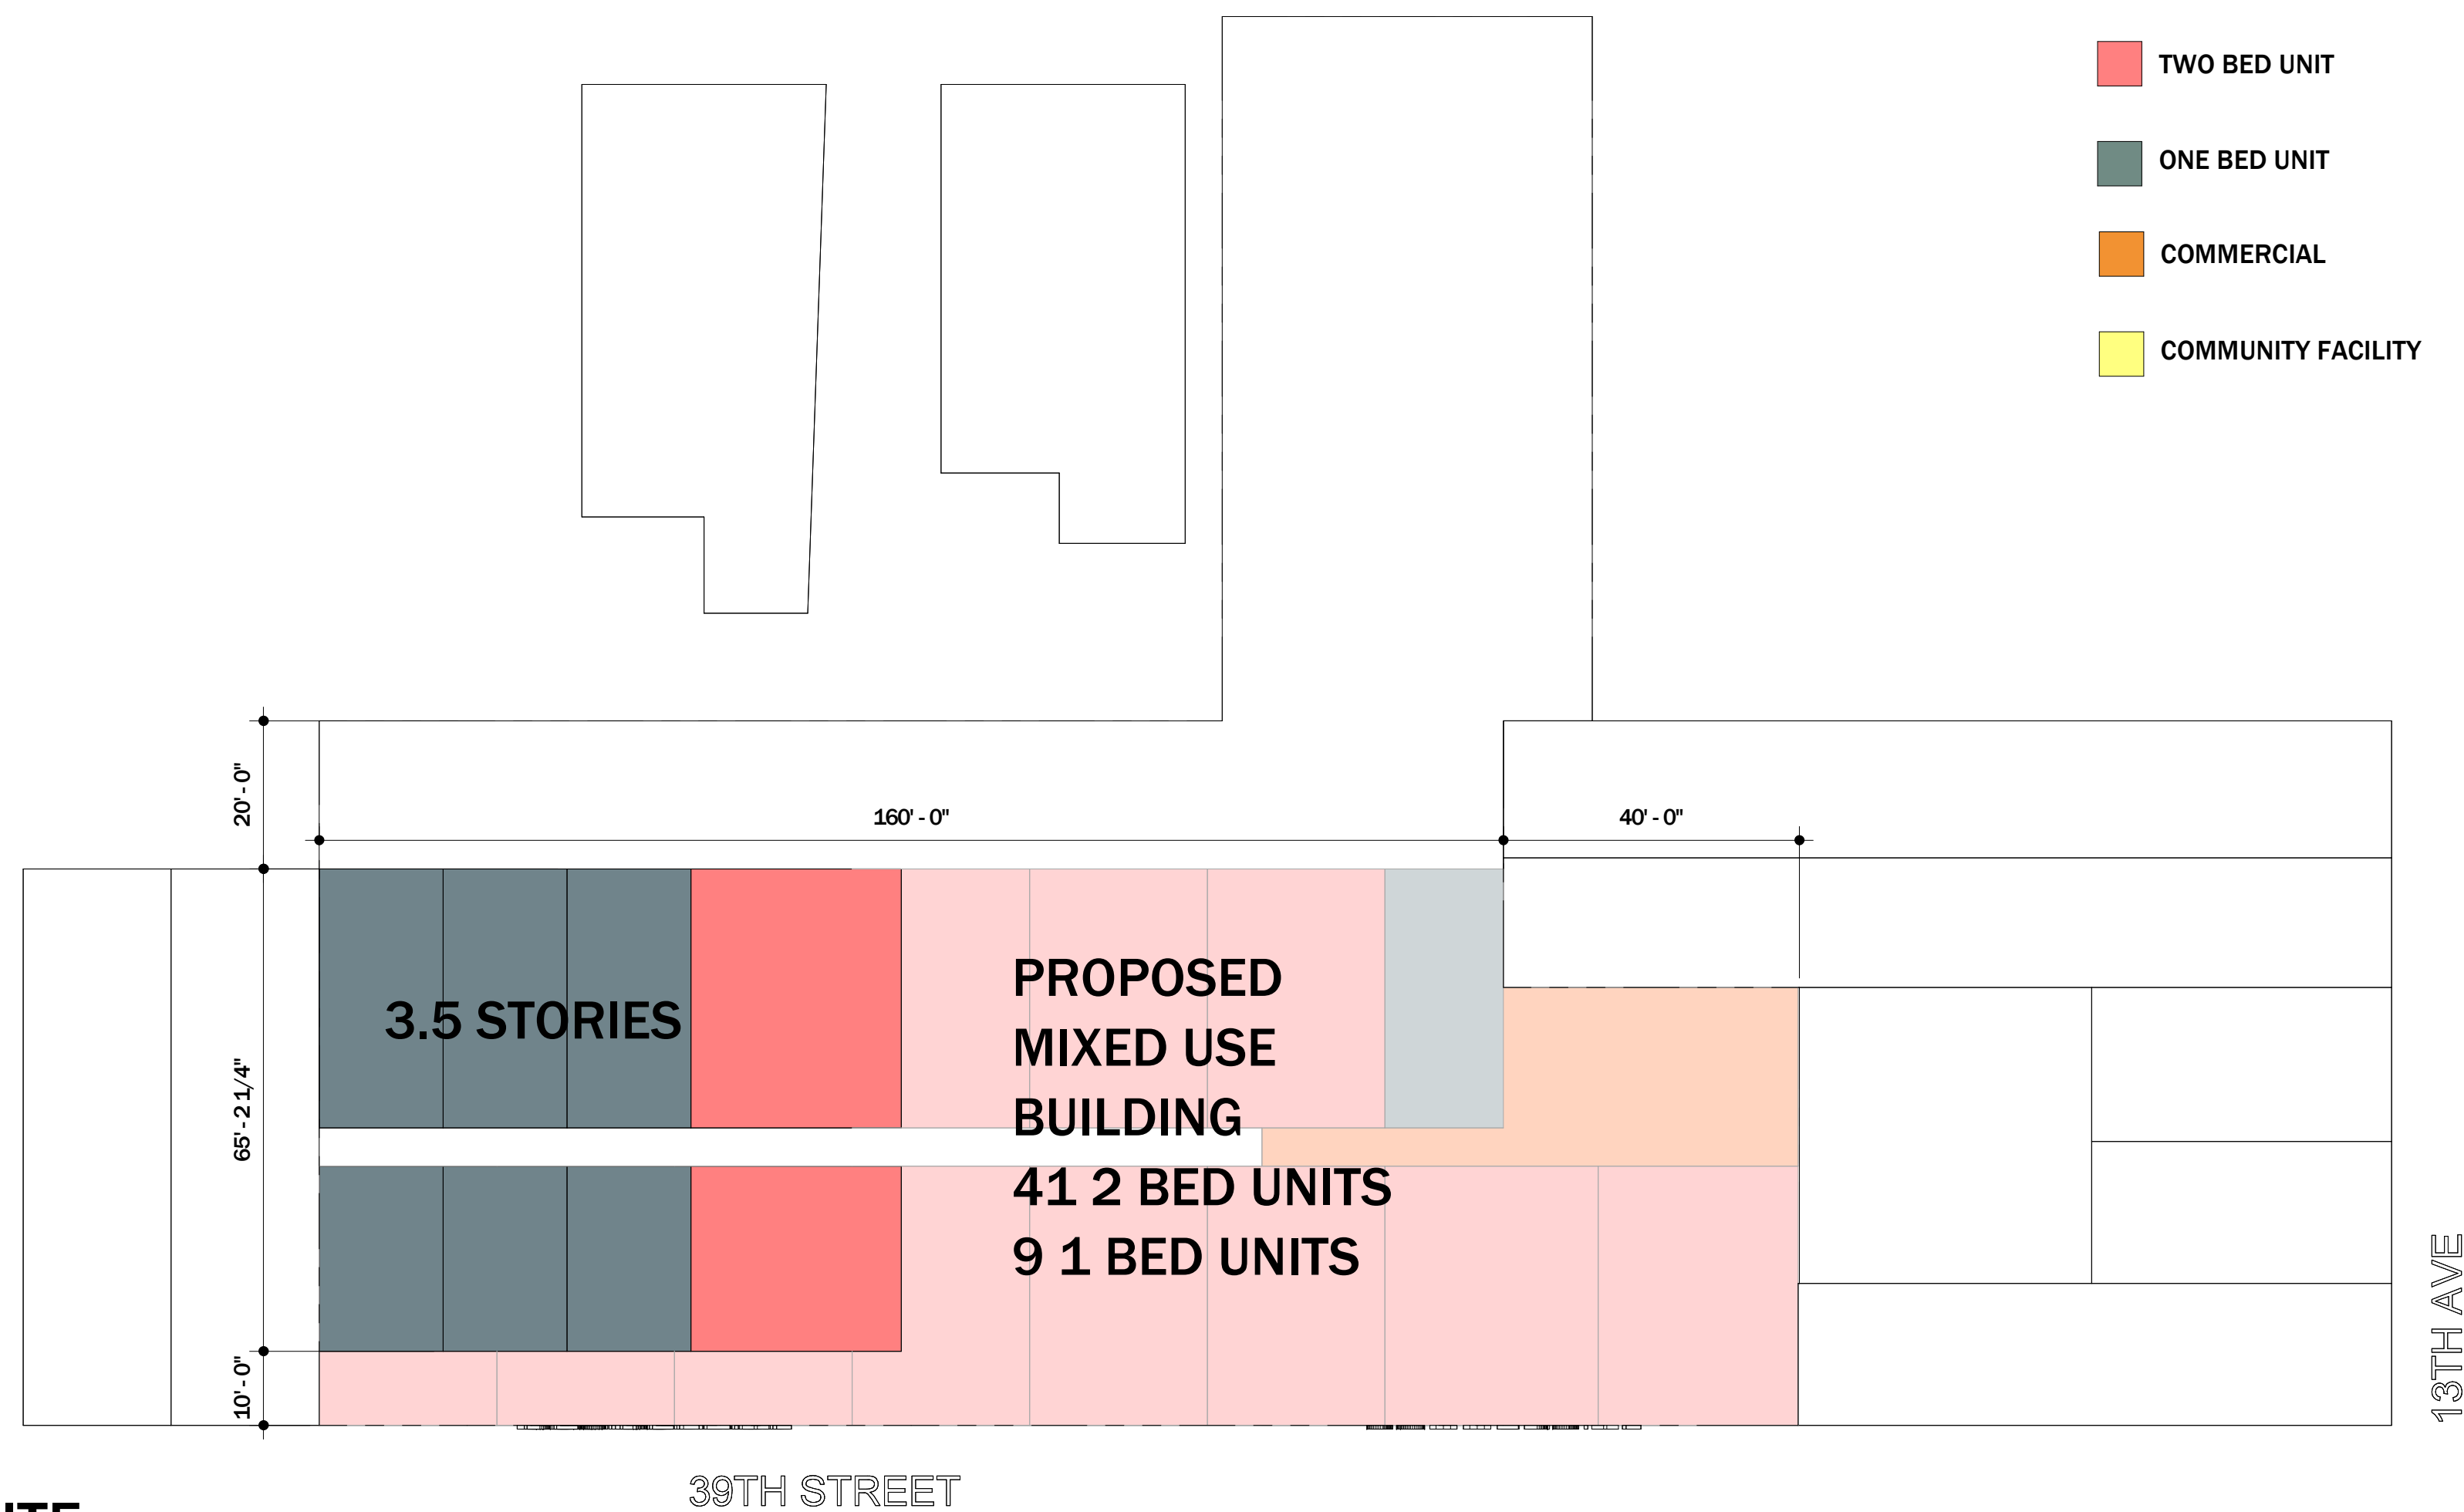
TWO BED UNIT

ONE BED UNIT

COMMERCIAL

COMMUNITY FACILITY

20' - 0"

160' - 0"

40' - 0"

65' - 2 1/4"

10' - 0"

3.5 STORIES

PROPOSED
MIXED USE
BUILDING
41 2 BED UNITS
9 1 BED UNITS

13TH AVE

39TH STREET

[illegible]